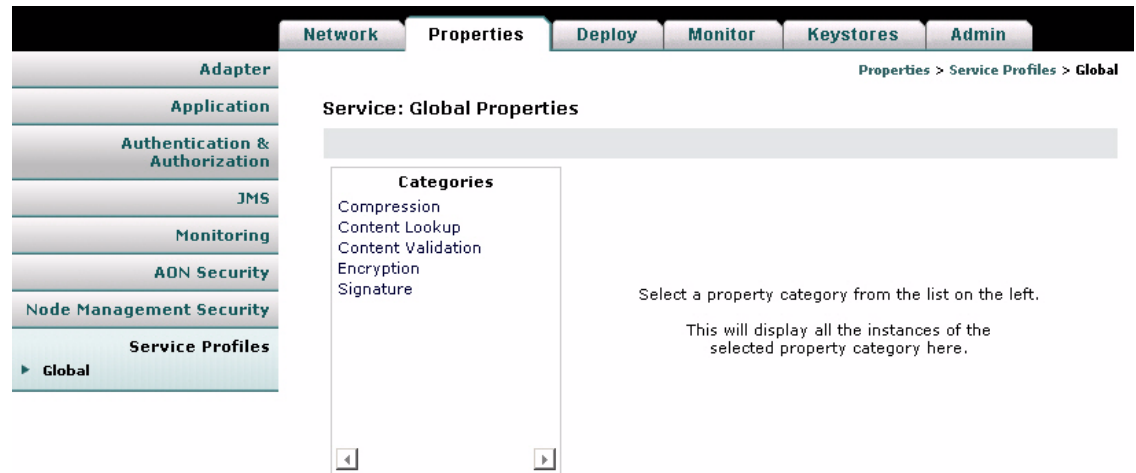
Network Properties Deploy Monitor Keystores Admin

Adapter

Application

Authentication & Authorization

JMS

Monitoring

AON Security

Node Management Security

Service Profiles

▸ Global

Properties > Service Profiles > Global

Service: Global Properties

Categories

Compression
Content Lookup
Content Validation
Encryption
Signature

Select a property category from the list on the left.

This will display all the instances of the selected property category here.